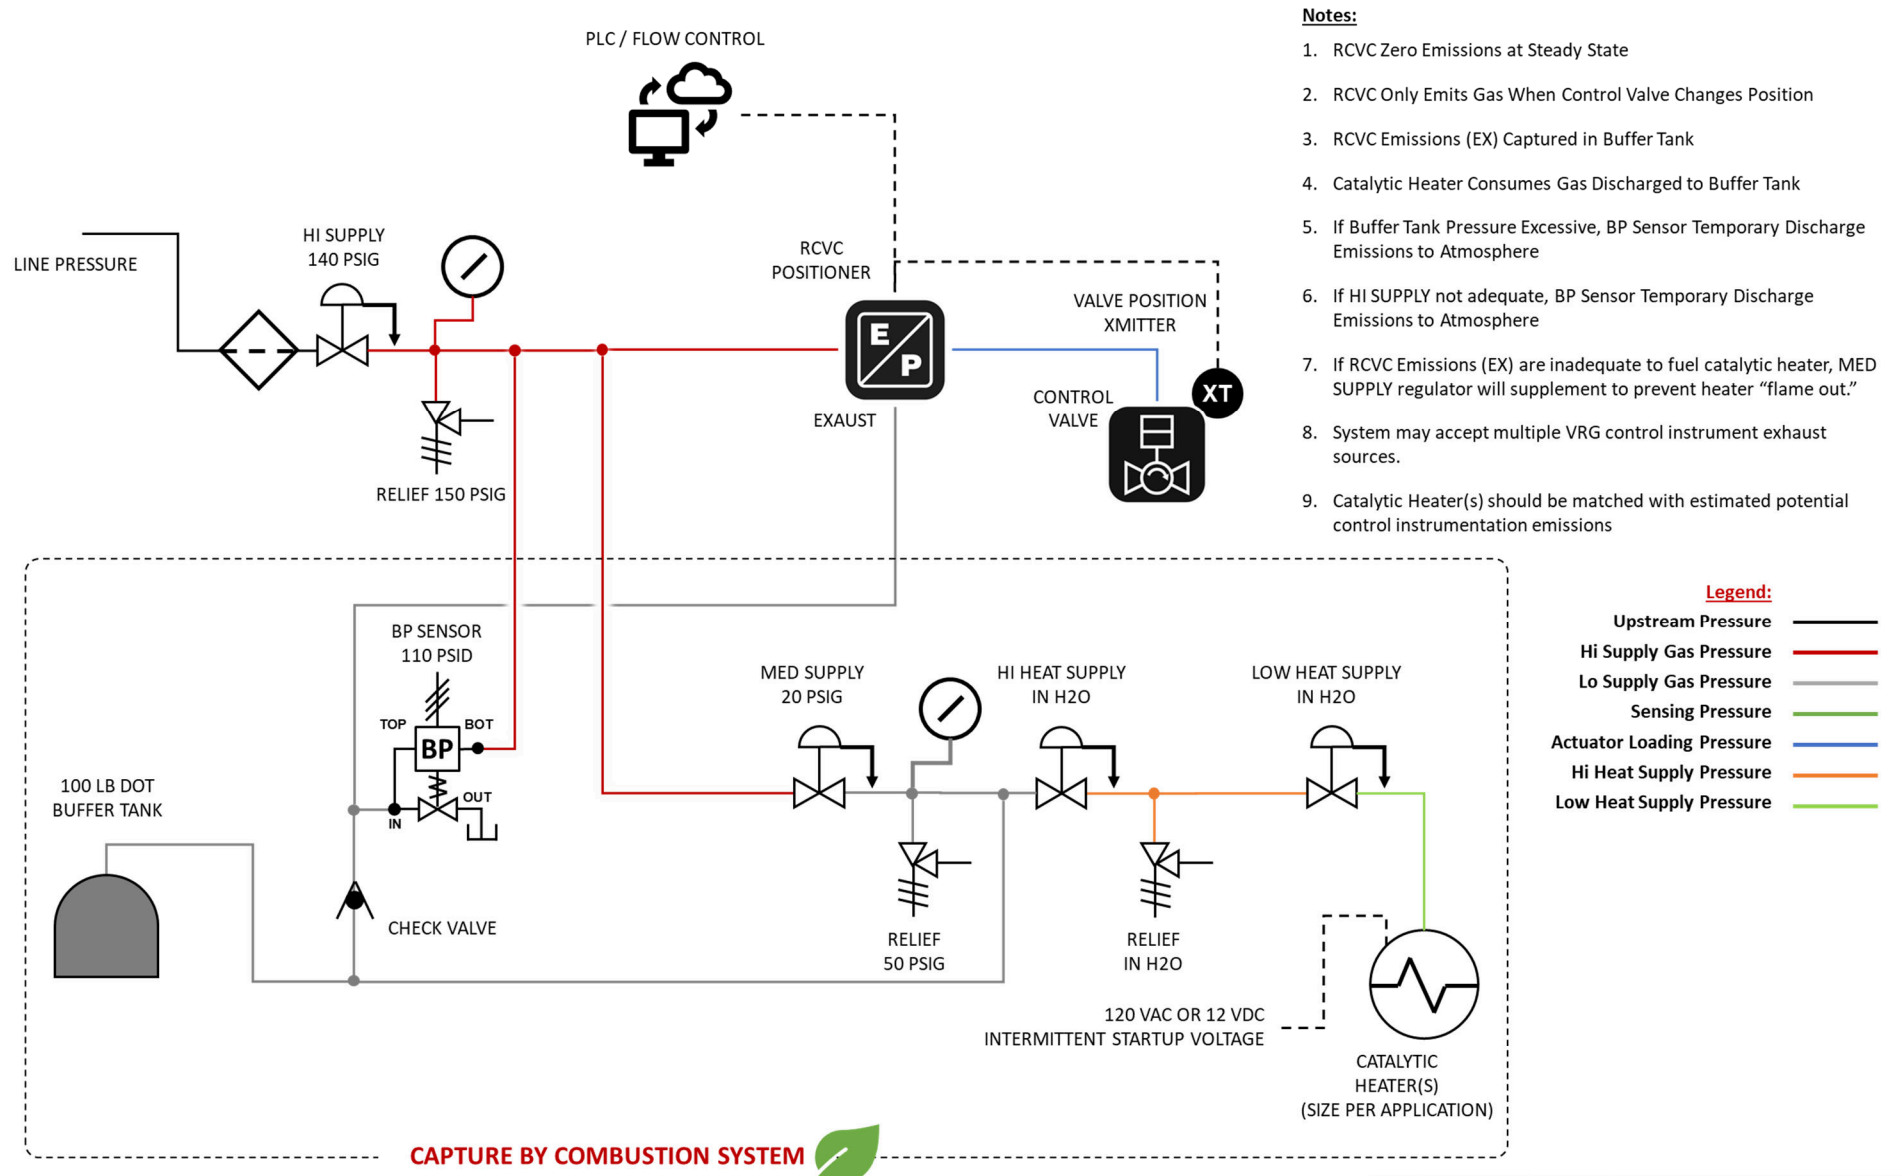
PLC / FLOW CONTROL

LINE PRESSURE

HI SUPPLY
140 PSIG

RELIEF 150 PSIG

RCVC
POSITIONER

E
P

EXAUST

VALVE POSITION
XMITTER

CONTROL
VALVE

XT

Notes:

1. RCVC Zero Emissions at Steady State
2. RCVC Only Emits Gas When Control Valve Changes Position
3. RCVC Emissions (EX) Captured in Buffer Tank
4. Catalytic Heater Consumes Gas Discharged to Buffer Tank
5. If Buffer Tank Pressure Excessive, BP Sensor Temporary Discharge Emissions to Atmosphere
6. If HI SUPPLY not adequate, BP Sensor Temporary Discharge Emissions to Atmosphere
7. If RCVC Emissions (EX) are inadequate to fuel catalytic heater, MED SUPPLY regulator will supplement to prevent heater "flame out."
8. System may accept multiple VRG control instrument exhaust sources.
9. Catalytic Heater(s) should be matched with estimated potential control instrumentation emissions

Legend:
Upstream Pressure
Hi Supply Gas Pressure
Lo Supply Gas Pressure
Sensing Pressure
Actuator Loading Pressure
Hi Heat Supply Pressure
Low Heat Supply Pressure

BP SENSOR
110 PSID

TOP
BOT
BP
OUT
IN

100 LB DOT
BUFFER TANK

CHECK VALVE

MED SUPPLY
20 PSIG

RELIEF
50 PSIG

HI HEAT SUPPLY
IN H2O

RELIEF
IN H2O

LOW HEAT SUPPLY
IN H2O

120 VAC OR 12 VDC
INTERMITTENT STARTUP VOLTAGE

CATALYTIC
HEATER(S)
(SIZE PER APPLICATION)

CAPTURE BY COMBUSTION SYSTEM